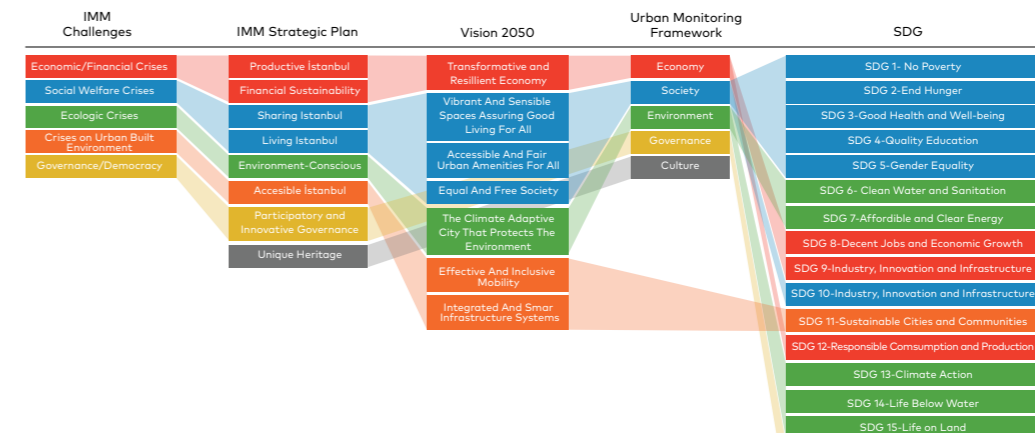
IMM Challenges

IMM Strategic Plan

Vision 2050

Urban Monitoring Framework

SDG

Economic/Financial Crises
Social Welfare Crises
Ecologic Crises
Crises on Urban Built Environment
Governance/Democracy

Productive İstanbul
Financial Sustainability
Sharing Istanbul
Living Istanbul
Environment-Conscious
Accesible İstanbul
Participatory and Innovative Governance
Unique Heritage

Transformative and Resillient Economy
Vibrant And Sensible Spaces Assuring Good Living For All
Accessible And Fair Urban Amenities For All
Equal And Free Society
The Climate Adaptive City That Protects The Environment
Effective And Inclusive Mobility
Integrated And Smar Infrastructure Systems

Economy
Society
Environment
Governance
Culture

SDG 1- No Poverty
SDG 2-End Hunger
SDG 3-Good Health and Well-being
SDG 4-Quality Education
SDG 5-Gender Equality
SDG 6- Clean Water and Sanitation
SDG 7-Affordible and Clear Energy
SDG 8-Decent Jobs and Economic Growth
SDG 9-Industry, Innovation and Infrastructure
SDG 10-Industry, Innovation and Infrastructure
SDG 11-Sustainable Cities and Communities
SDG 12-Responsible Consumption and Production
SDG 13-Climate Action
SDG 14-Life Below Water
SDG 15-Life on Land